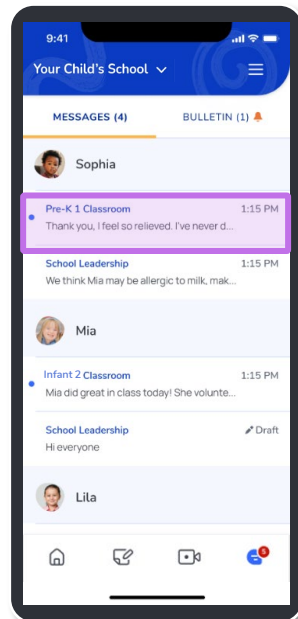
9:41

Your Child's School

MESSAGES (4)

BULLETIN (1)

Sophia

Pre-K 1 Classroom
1:15 PM
Thank you, I feel so relieved. I've never d...

School Leadership
1:15 PM
We think Mia may be allergic to milk, mak...

Mia

Infant 2 Classroom
1:15 PM
Mia did great in class today! She volunte...

School Leadership
Draft
Hi everyone

Lila

5